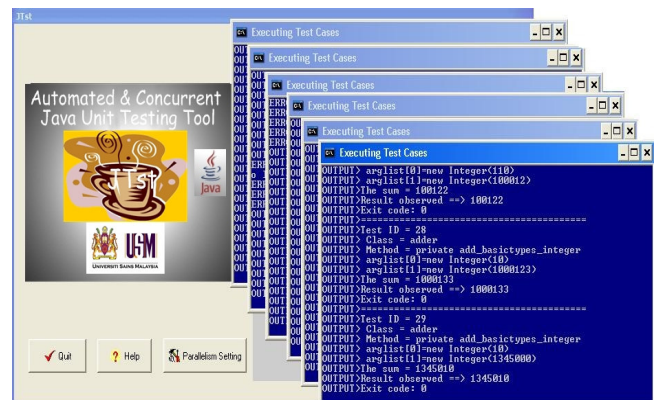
JTst

Automated & Concurrent Java Unit Testing Tool

JTst

Java

USM

UNIVERSITI SAINS MALAYSIA

Quit

Help

Parallelism Setting

Executing Test Cases

Executing Test Cases

Executing Test Cases

Executing Test Cases

Executing Test Cases

Executing Test Cases

OUTPUT> arglist[0]=new Integer(110)
OUTPUT> arglist[1]=new Integer(100012)
OUTPUT>The sum = 100122
OUTPUT>Result observed ==> 100122
OUTPUT>Exit code: 0
OUTPUT>==========================================
OUTPUT>Test ID = 28
OUTPUT> Class = adder
OUTPUT> Method = private add_basictypes_integer
OUTPUT> arglist[0]=new Integer(10)
OUTPUT> arglist[1]=new Integer(1000123)
OUTPUT>The sum = 1000133
OUTPUT>Result observed ==> 1000133
OUTPUT>Exit code: 0
OUTPUT>==========================================
OUTPUT>Test ID = 29
OUTPUT> Class = adder
OUTPUT> Method = private add_basictypes_integer
OUTPUT> arglist[0]=new Integer(10)
OUTPUT> arglist[1]=new Integer(1345000)
OUTPUT>The sum = 1345010
OUTPUT>Result observed ==> 1345010
OUTPUT>Exit code: 0